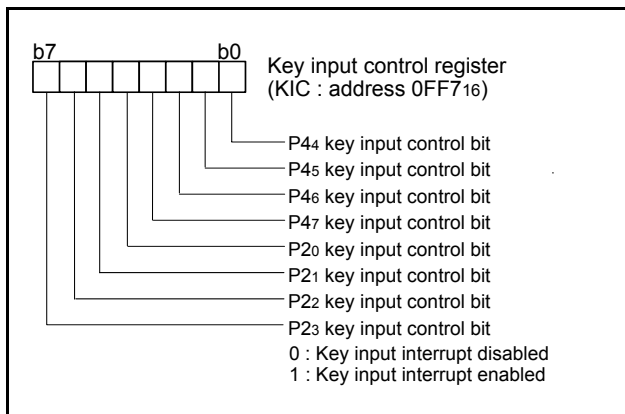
b7 b0

Key input control register
(KIC : address $0FF7_{16}$)

$P4_4$ key input control bit
$P4_5$ key input control bit
$P4_6$ key input control bit
$P4_7$ key input control bit
$P2_0$ key input control bit
$P2_1$ key input control bit
$P2_2$ key input control bit
$P2_3$ key input control bit
0 : Key input interrupt disabled
1 : Key input interrupt enabled